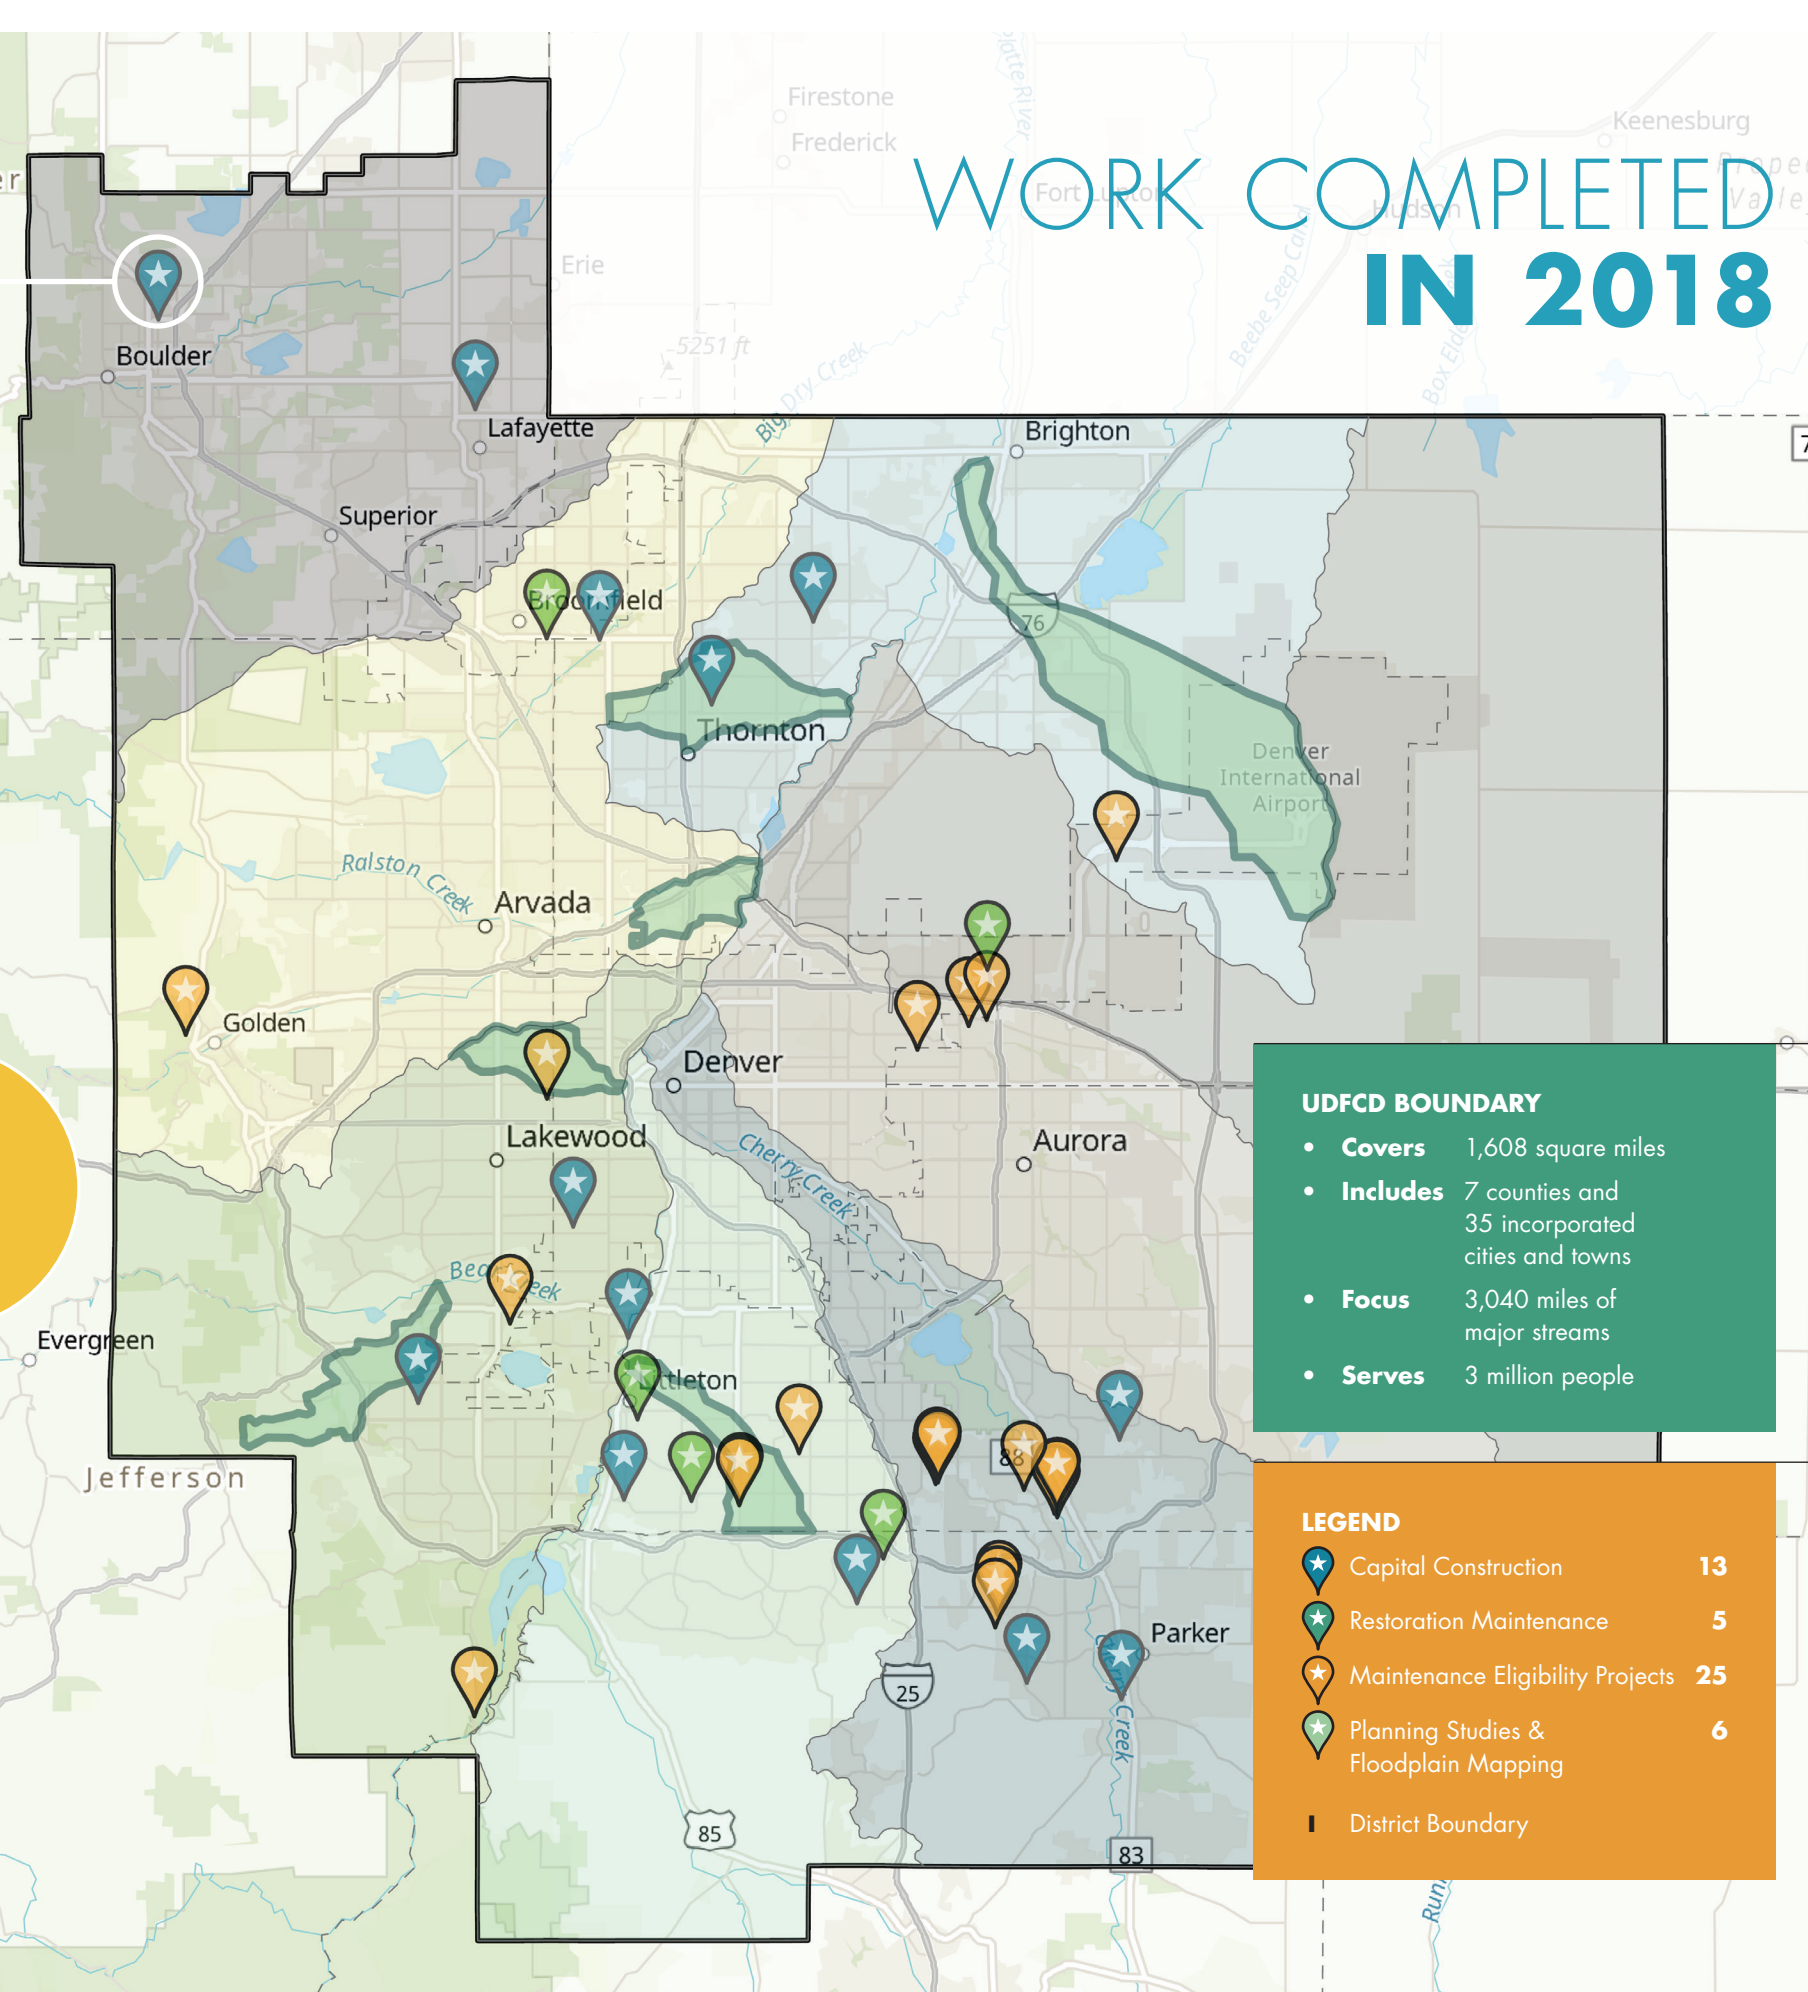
WORK COMPLETED
IN 2018

Firestone
Frederick
Keenesburg
Erie
5251 ft
Big Dry Creek
Beebe Seep Canal
Box Elder
Boulder
Lafayette
Superior
Brighton
Broomfield
76
Thornton
Denver International Airport
Ralston Creek
Arvada
Golden
Denver
Lakewood
Aurora
Cherry Creek
Bear Creek
Evergreen
Littleton
88
Jefferson
25
Parker
Cherry Creek
85
83

UDFCD BOUNDARY
• Covers 1,608 square miles
• Includes 7 counties and 35 incorporated cities and towns
• Focus 3,040 miles of major streams
• Serves 3 million people

LEGEND
Capital Construction 13
Restoration Maintenance 5
Maintenance Eligibility Projects 25
Planning Studies & Floodplain Mapping 6
District Boundary